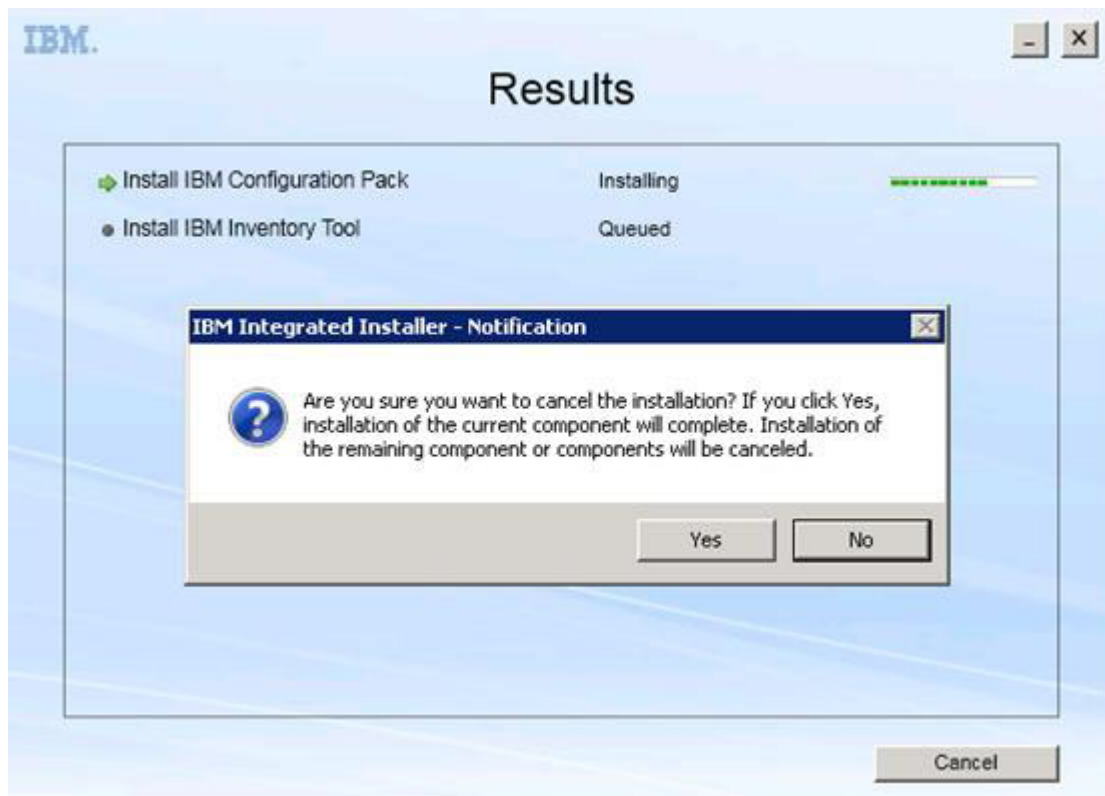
IBM.

Results

Install IBM Configuration Pack Installing

Install IBM Inventory Tool Queued

IBM Integrated Installer - Notification

Are you sure you want to cancel the installation? If you click Yes, installation of the current component will complete. Installation of the remaining component or components will be canceled.

Yes No

Cancel